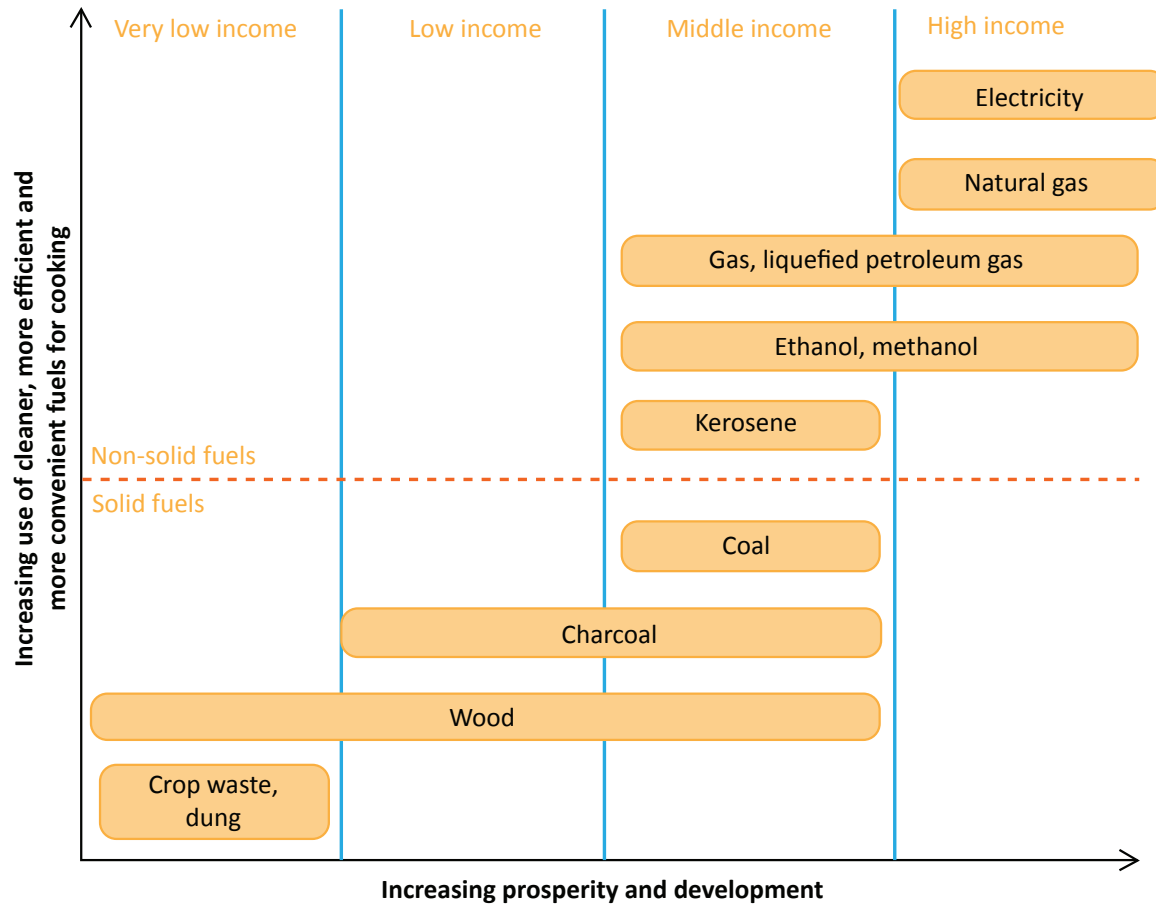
Very low income
Low income
Middle income
High income

Increasing use of cleaner, more efficient and more convenient fuels for cooking

Electricity
Natural gas
Gas, liquefied petroleum gas
Ethanol, methanol
Kerosene

Non-solid fuels
Solid fuels

Coal
Charcoal
Wood
Crop waste, dung

Increasing prosperity and development